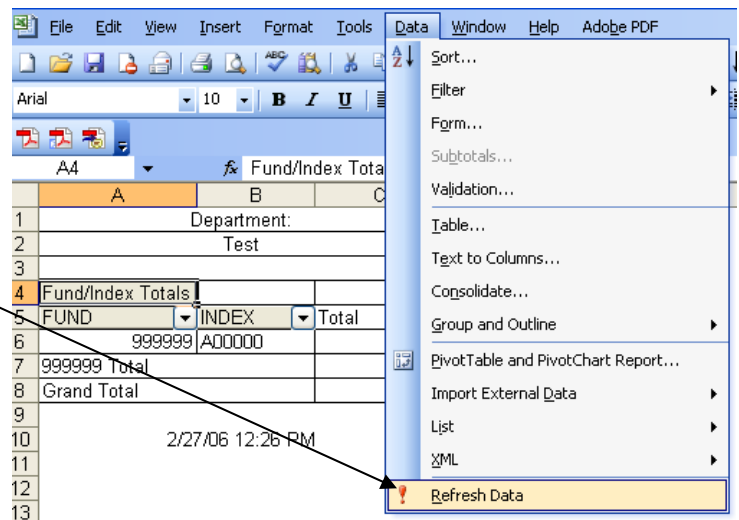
File Edit View Insert Format Tools Data Window Help Adobe PDF

Arial 10 B I U

A4 Fund/Index Tota

| | A | B | C |
|---|---|---|---|
| 1 | Department: | | |
| 2 | Test | | |
| 3 | | | |
| 4 | Fund/Index Totals | | |
| 5 | FUND | INDEX | Total |
| 6 | 999999 | A00000 | |
| 7 | 999999 Total | | |
| 8 | Grand Total | | |
| 9 | | | |
| 10 | 2/27/06 12:26 PM | | |
| 11 | | | |
| 12 | | | |
| 13 | | | |

Sort...
Filter
Form...
Subtotals...
Validation...
Table...
Text to Columns...
Consolidate...
Group and Outline
PivotTable and PivotChart Report...
Import External Data
List
XML
Refresh Data